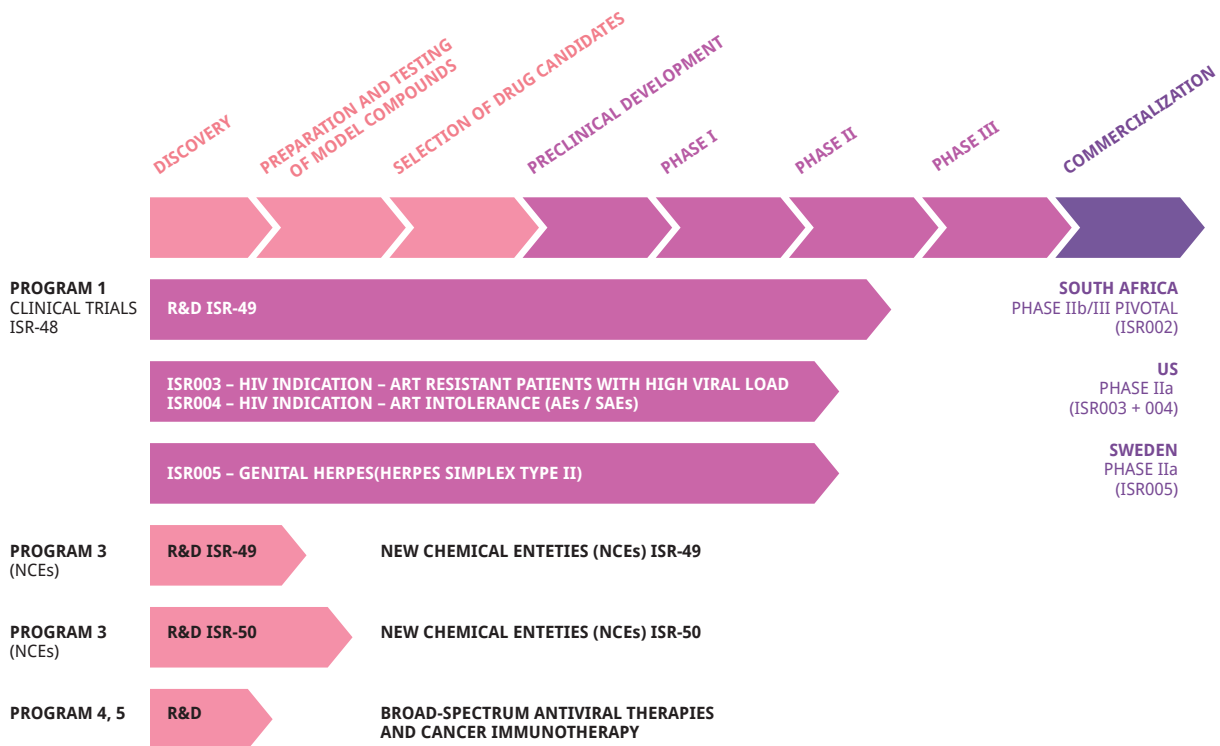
DISCOVERY
PREPARATION AND TESTING OF MODEL COMPOUNDS
SELECTION OF DRUG CANDIDATES
PRECLINICAL DEVELOPMENT
PHASE I
PHASE II
PHASE III
COMMERCIALIZATION

PROGRAM 1
CLINICAL TRIALS
ISR-48

R&D ISR-49

SOUTH AFRICA
PHASE IIb/III PIVOTAL
(ISR002)

ISR003 – HIV INDICATION – ART RESISTANT PATIENTS WITH HIGH VIRAL LOAD
ISR004 – HIV INDICATION – ART INTOLERANCE (AEs / SAEs)

US
PHASE IIa
(ISR003 + 004)

ISR005 – GENITAL HERPES(HERPES SIMPLEX TYPE II)

SWEDEN
PHASE IIa
(ISR005)

PROGRAM 3
(NCEs)
R&D ISR-49
NEW CHEMICAL ENTETIES (NCEs) ISR-49

PROGRAM 3
(NCEs)
R&D ISR-50
NEW CHEMICAL ENTETIES (NCEs) ISR-50

PROGRAM 4, 5
R&D
BROAD-SPECTRUM ANTIVIRAL THERAPIES AND CANCER IMMUNOTHERAPY